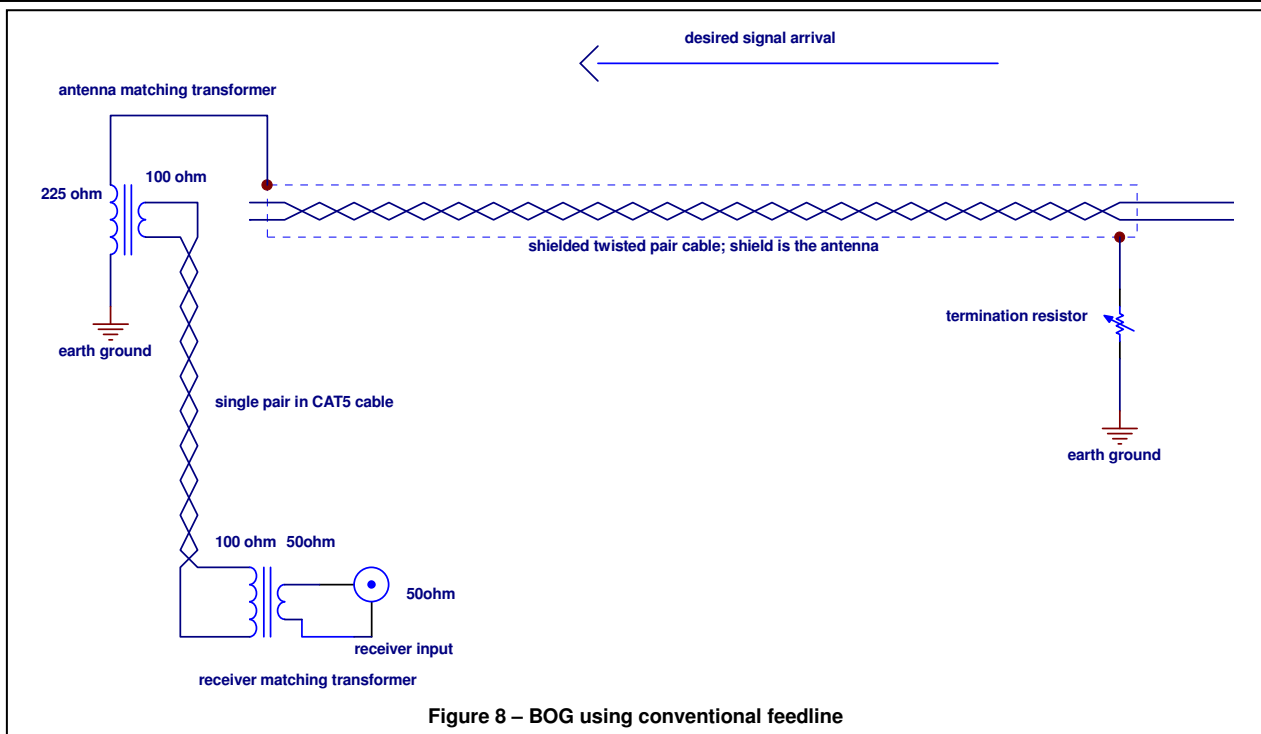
desired signal arrival

antenna matching transformer

225 ohm

100 ohm

shielded twisted pair cable; shield is the antenna

earth ground

termination resistor

single pair in CAT5 cable

earth ground

100 ohm 50ohm

50ohm

receiver input

receiver matching transformer

Figure 8 – BOG using conventional feedline